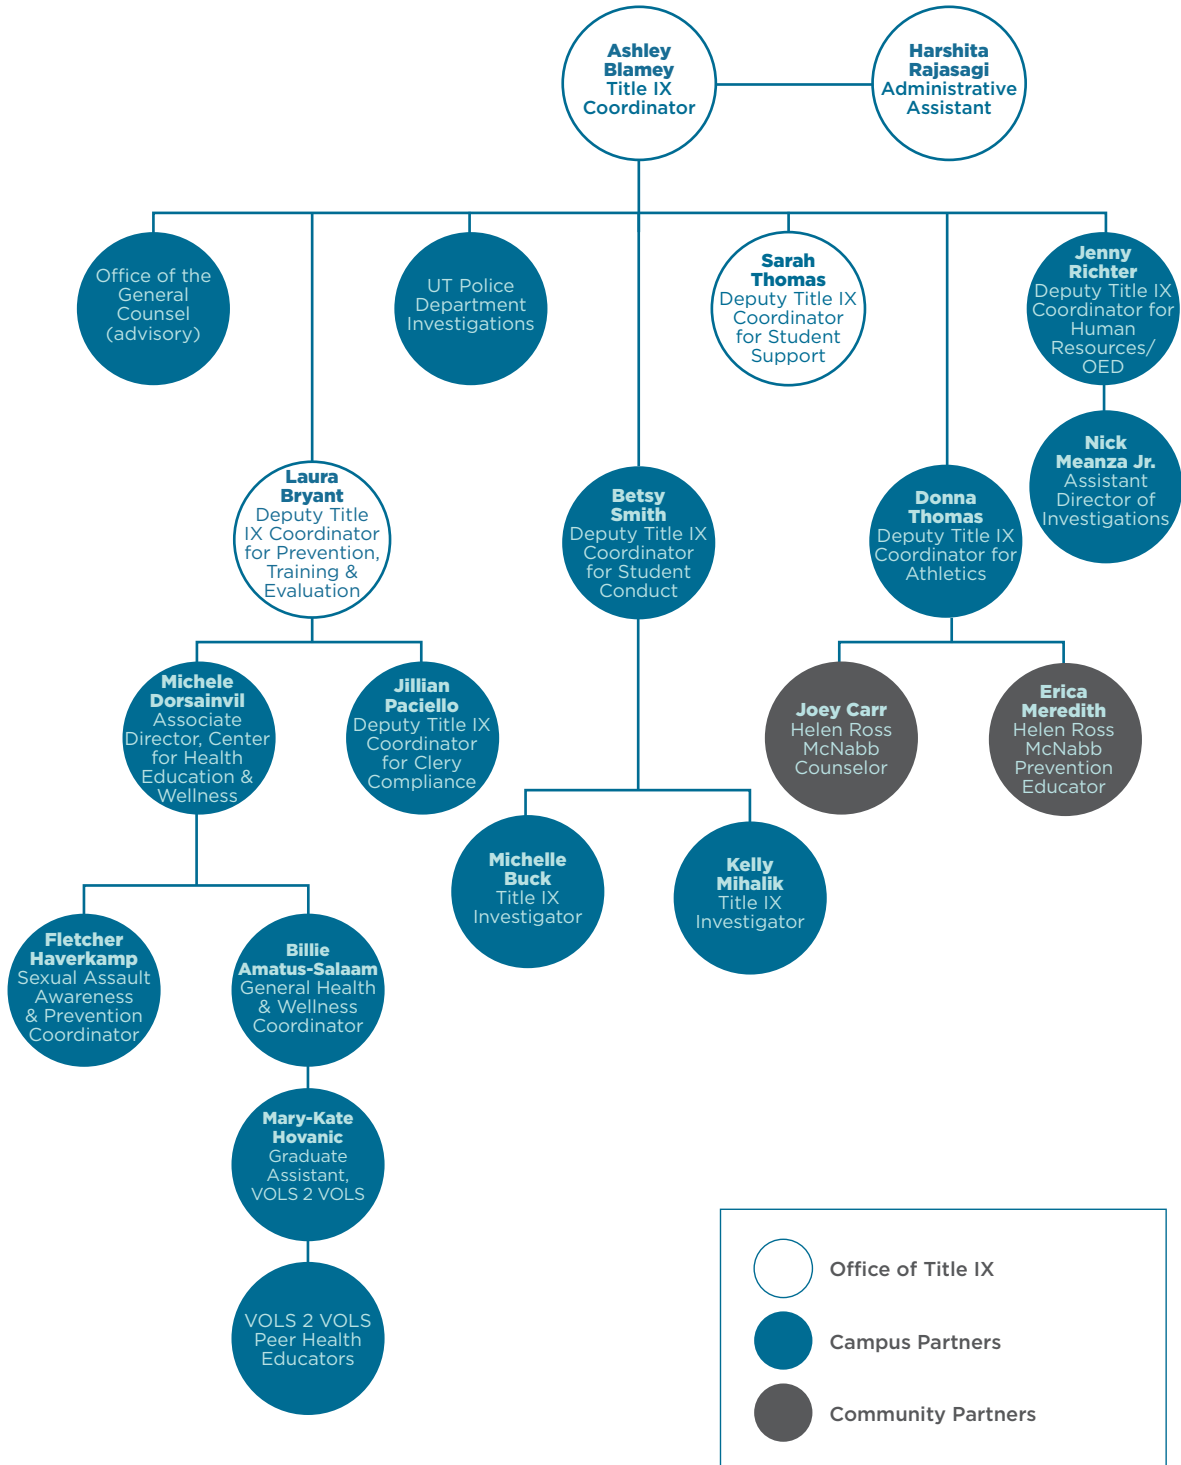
Ashley Blamey
Title IX Coordinator

Harshita Rajasagi
Administrative Assistant

Office of the General Counsel (advisory)

UT Police Department Investigations

Sarah Thomas
Deputy Title IX Coordinator for Student Support

Jenny Richter
Deputy Title IX Coordinator for Human Resources/ OED

Nick Meanza Jr.
Assistant Director of Investigations

Laura Bryant
Deputy Title IX Coordinator for Prevention, Training & Evaluation

Betsy Smith
Deputy Title IX Coordinator for Student Conduct

Donna Thomas
Deputy Title IX Coordinator for Athletics

Michele Dorsainvil
Associate Director, Center for Health Education & Wellness

Jillian Paciello
Deputy Title IX Coordinator for Clery Compliance

Joey Carr
Helen Ross McNabb Counselor

Erica Meredith
Helen Ross McNabb Prevention Educator

Michelle Buck
Title IX Investigator

Kelly Mihalik
Title IX Investigator

Fletcher Haverkamp
Sexual Assault Awareness & Prevention Coordinator

Billie Amatus-Salaam
General Health & Wellness Coordinator

Mary-Kate Hovanic
Graduate Assistant, VOLS 2 VOLS

VOLS 2 VOLS Peer Health Educators

Office of Title IX
Campus Partners
Community Partners